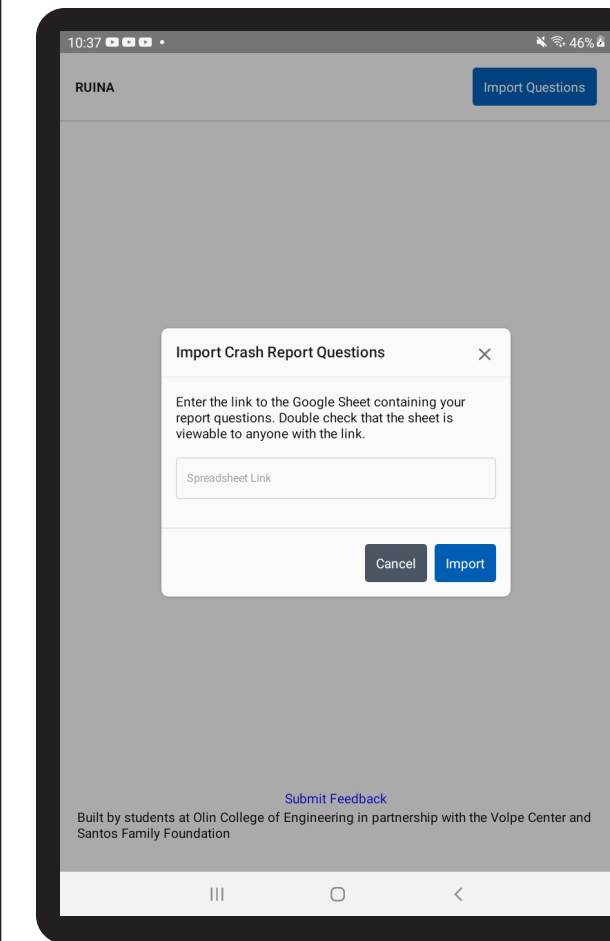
10:37 •

46%

RUINA

Import Questions

Import Crash Report Questions

×

Enter the link to the Google Sheet containing your report questions. Double check that the sheet is viewable to anyone with the link.

Spreadsheet Link

Cancel

Import

Submit Feedback

Built by students at Olin College of Engineering in partnership with the Volpe Center and Santos Family Foundation